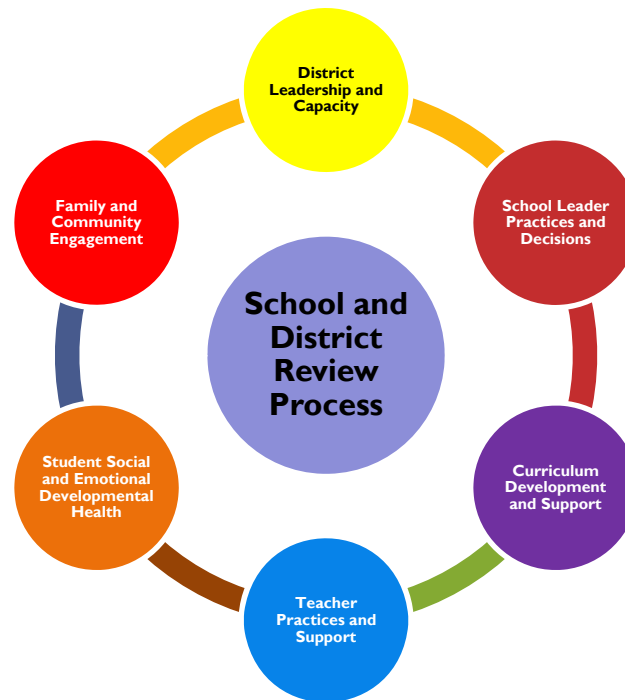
District Leadership and Capacity

School Leader Practices and Decisions

Curriculum Development and Support

Teacher Practices and Support

Student Social and Emotional Developmental Health

Family and Community Engagement

School and District Review Process